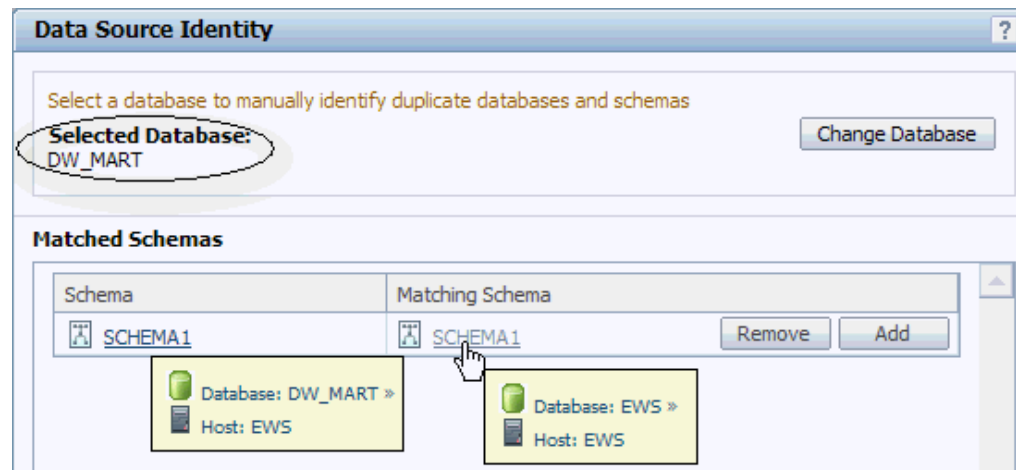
Data Source Identity

?

Select a database to manually identify duplicate databases and schemas

Selected Database:
DW_MART

Change Database

Matched Schemas

| Schema | Matching Schema |
|---|---|
| SCHEMA1 | SCHEMA1 Remove Add |

Database: DW_MART »
Host: EWS

Database: EWS »
Host: EWS